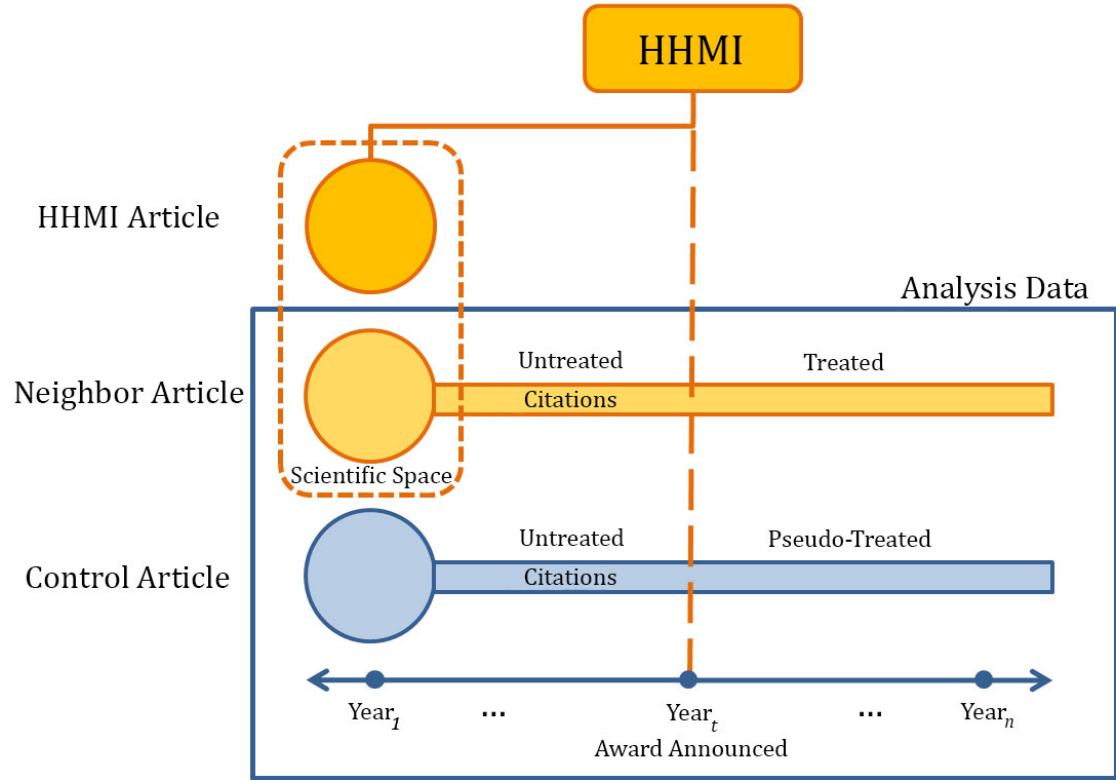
HHMI

HHMI Article

Analysis Data

Neighbor Article

Untreated

Treated

Citations

Scientific Space

Control Article

Untreated

Pseudo-Treated

Citations

Year$_1$ ... Year$_t$ ... Year$_n$

Award Announced